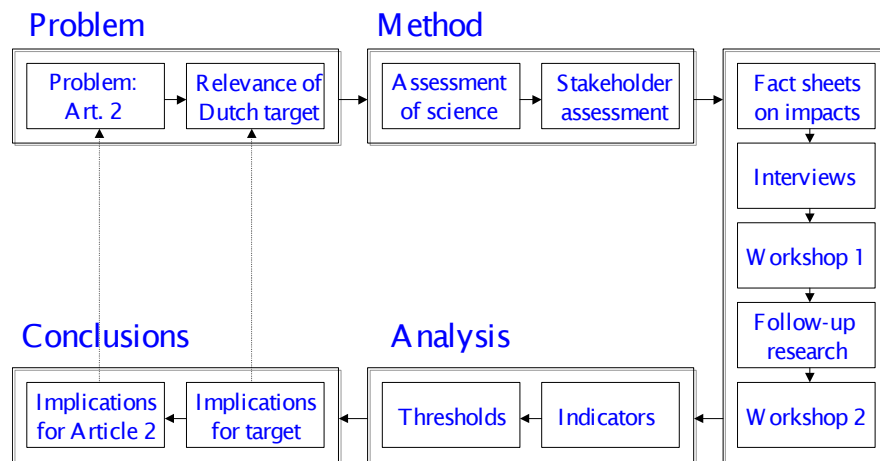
Problem

Problem: Art. 2

Relevance of Dutch target

Method

Assessment of science

Stakeholder assessment

Fact sheets on impacts

Interviews

Workshop 1

Follow-up research

Workshop 2

Analysis

Indicators

Thresholds

Conclusions

Implications for target

Implications for Article 2